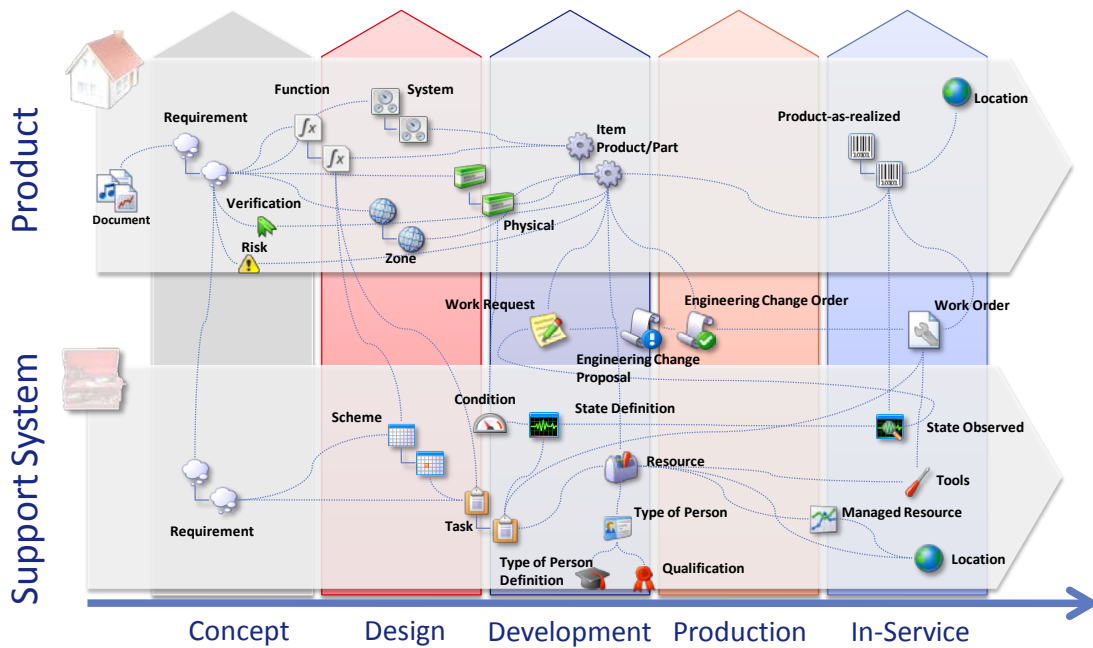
Product

Support System

Function

System

Requirement

Item Product/Part

Location

Product-as-realized

Document

Verification

Risk

Zone

Physical

Work Request

Engineering Change Order

Work Order

Engineering Change Proposal

Condition

State Definition

Scheme

State Observed

Resource

Tools

Requirement

Task

Type of Person

Managed Resource

Location

Type of Person Definition

Qualification

Concept

Design

Development

Production

In-Service